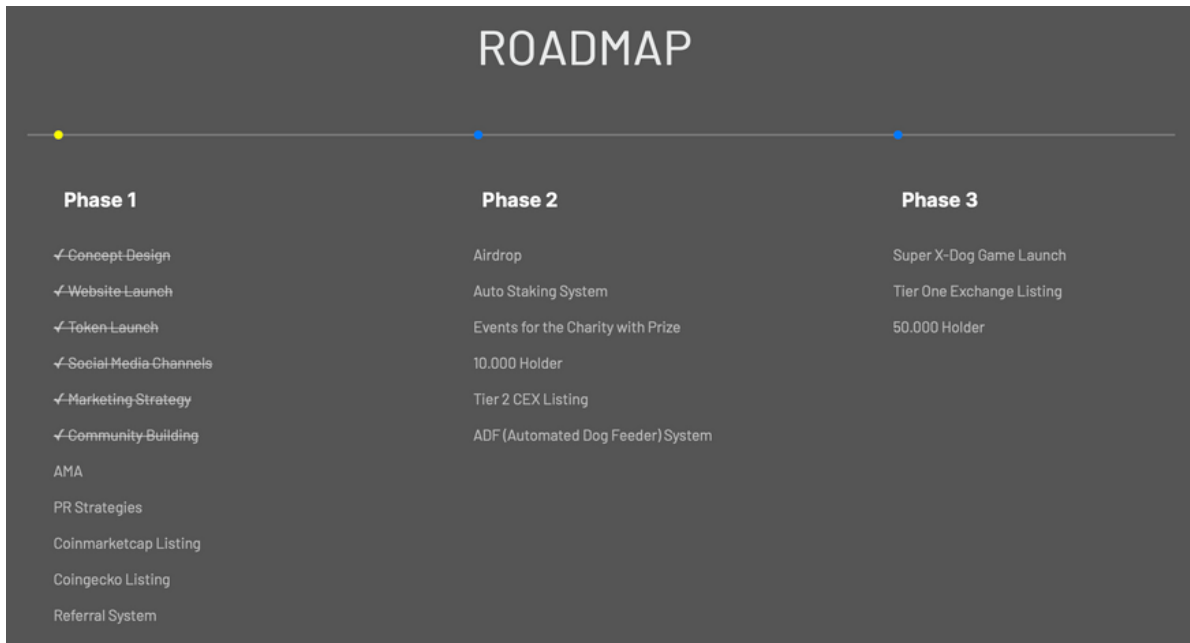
ROADMAP

Phase 1

✓ Concept Design

✓ Website Launch

✓ Token Launch

✓ Social Media Channels

✓ Marketing Strategy

✓ Community Building

AMA

PR Strategies

Coinmarketcap Listing

Coingecko Listing

Referral System

Phase 2

Airdrop

Auto Staking System

Events for the Charity with Prize

10.000 Holder

Tier 2 CEX Listing

ADF (Automated Dog Feeder) System

Phase 3

Super X-Dog Game Launch

Tier One Exchange Listing

50.000 Holder